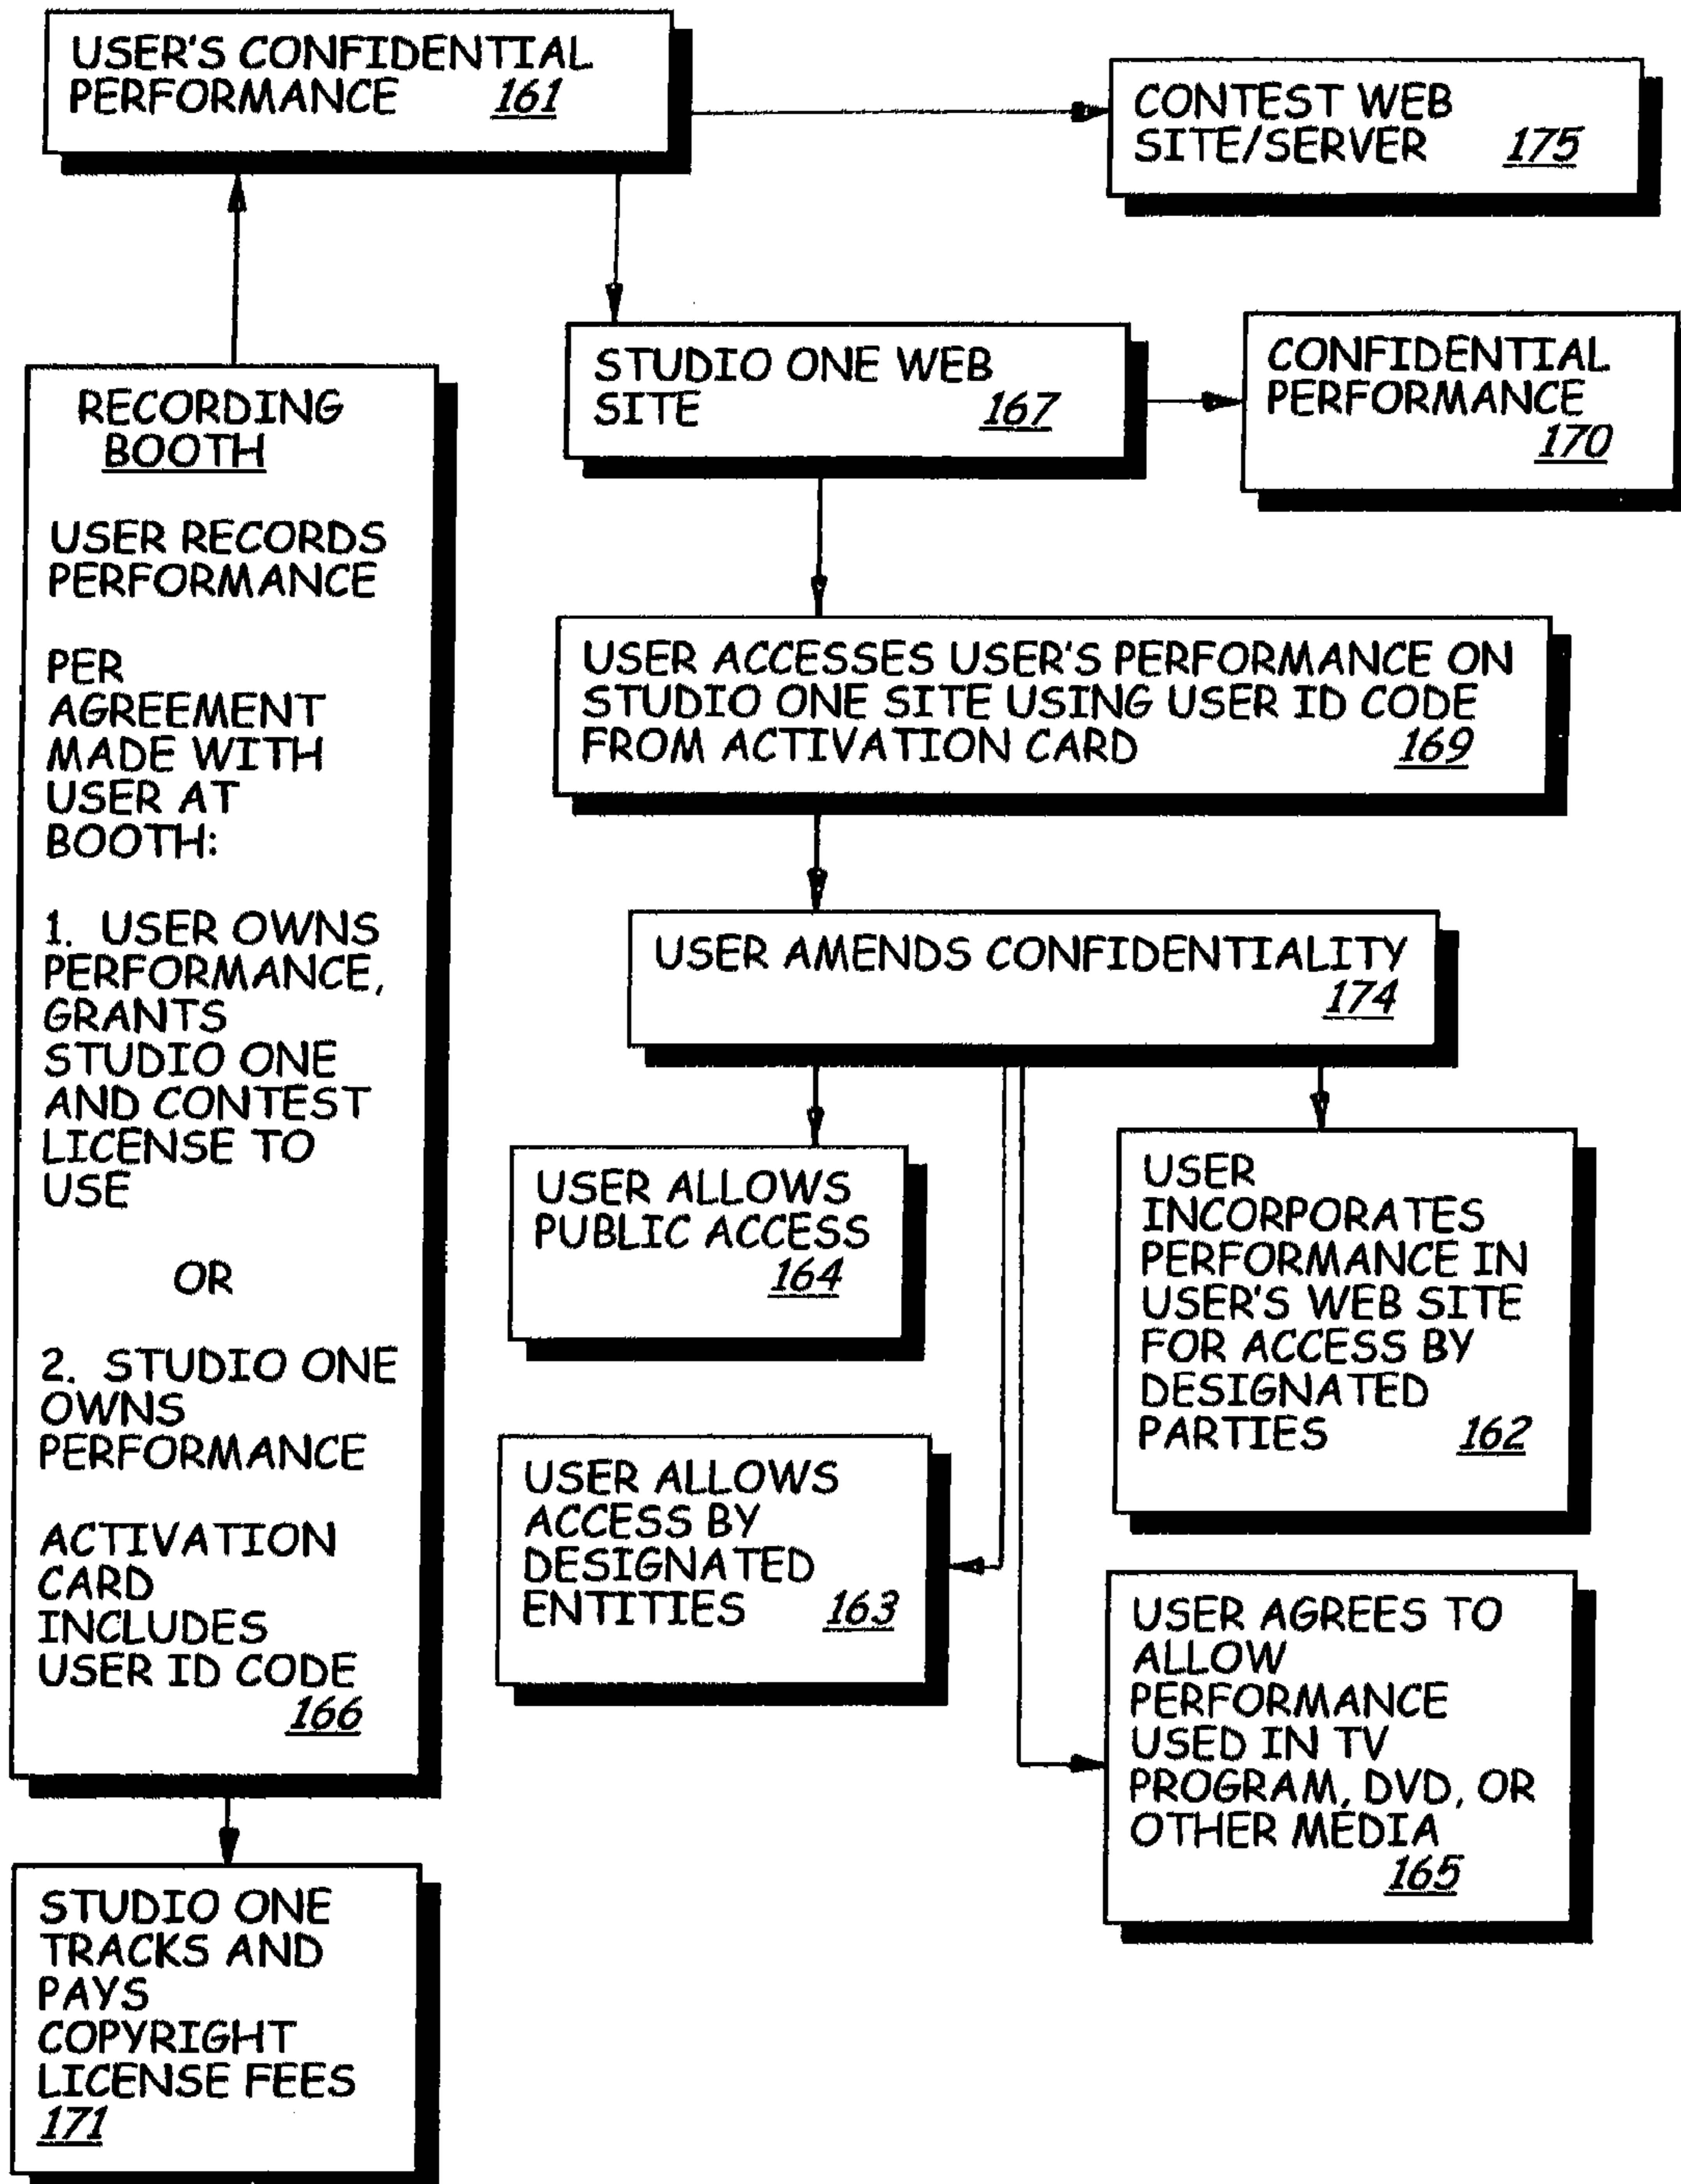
USER'S CONFIDENTIAL PERFORMANCE 161

CONTEST WEB SITE/SERVER 175

STUDIO ONE WEB SITE 167

CONFIDENTIAL PERFORMANCE 170

RECORDING BOOTH

USER RECORDS PERFORMANCE

PER AGREEMENT MADE WITH USER AT BOOTH:

1. USER OWNS PERFORMANCE, GRANTS STUDIO ONE AND CONTEST LICENSE TO USE

OR

2. STUDIO ONE OWNS PERFORMANCE

ACTIVATION CARD INCLUDES USER ID CODE 166

USER ACCESSES USER'S PERFORMANCE ON STUDIO ONE SITE USING USER ID CODE FROM ACTIVATION CARD 169

USER AMENDS CONFIDENTIALITY 174

USER ALLOWS PUBLIC ACCESS 164

USER INCORPORATES PERFORMANCE IN USER'S WEB SITE FOR ACCESS BY DESIGNATED PARTIES 162

USER ALLOWS ACCESS BY DESIGNATED ENTITIES 163

USER AGREES TO ALLOW PERFORMANCE USED IN TV PROGRAM, DVD, OR OTHER MEDIA 165

STUDIO ONE TRACKS AND PAYS COPYRIGHT LICENSE FEES 171